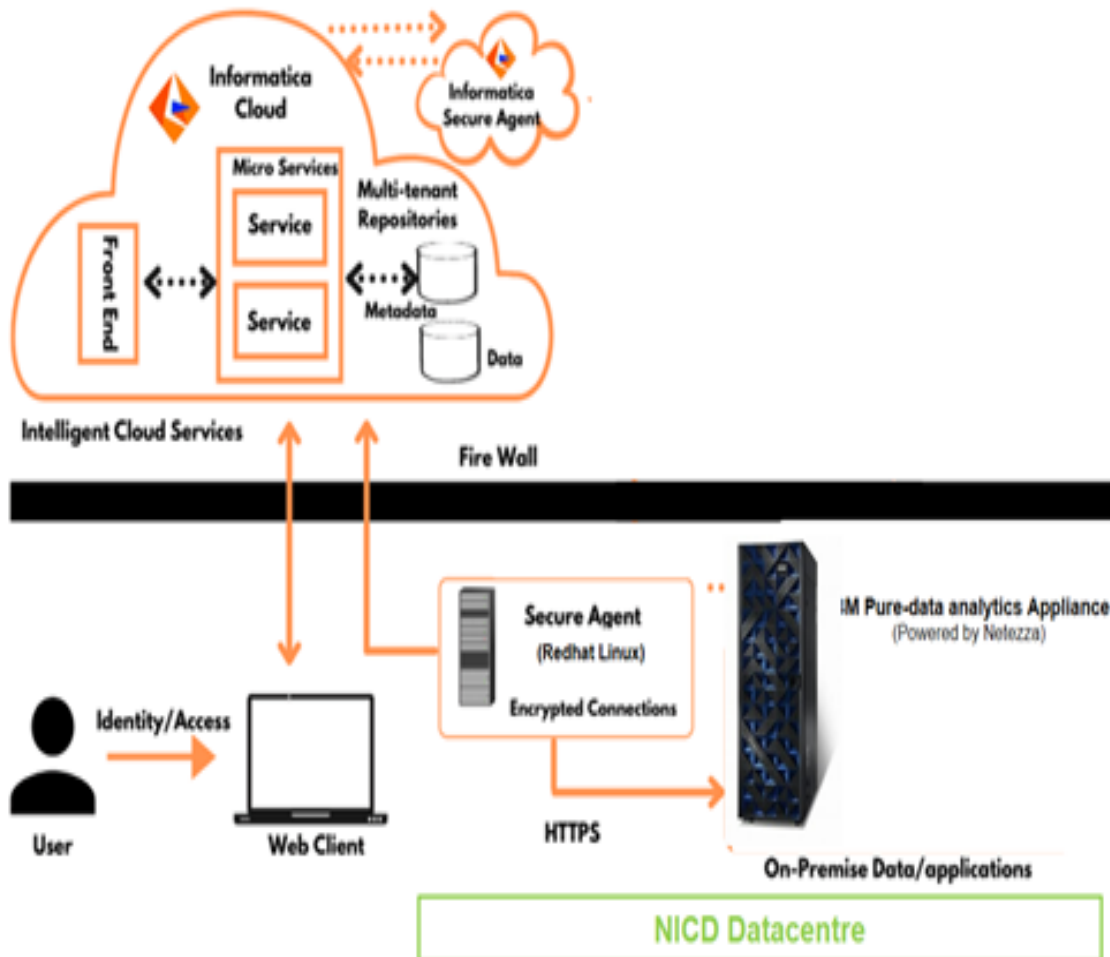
Informatica Cloud

Informatica Secure Agent

Micro Services

Service

Service

Front End

Multi-tenant Repositories

Metadata

Data

Intelligent Cloud Services

Fire Wall

Secure Agent

(Redhat Linux)

Encrypted Connections

IM Pure-data analytics Appliance

(Powered by Netezza)

User

Identity/Access

Web Client

HTTPS

On-Premise Data/applications

NICD Datacentre